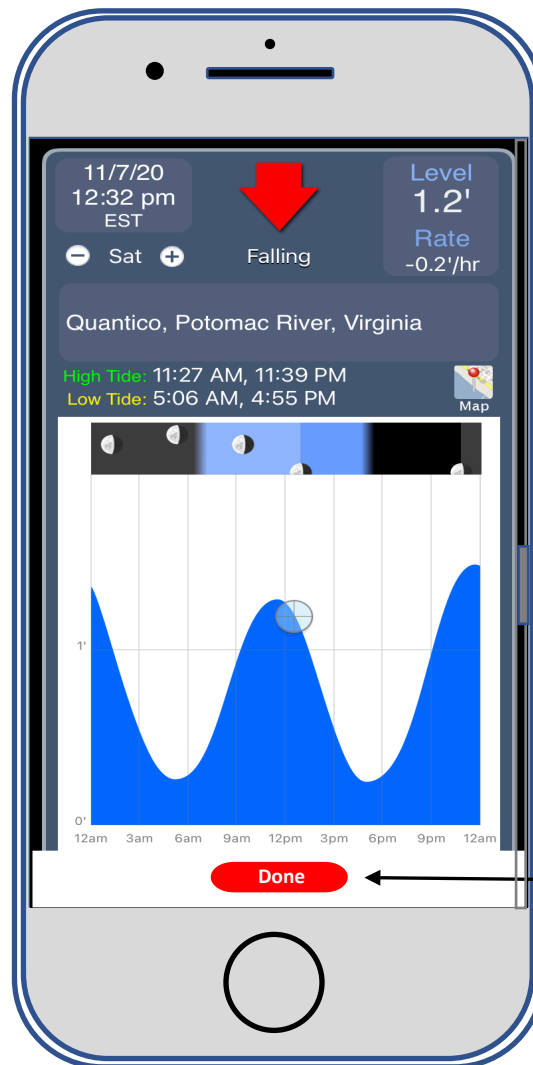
11/7/20
12:32 pm
EST

Level
1.2'
Rate
-0.2'/hr

Sat

Falling

Quantico, Potomac River, Virginia

High Tide: 11:27 AM, 11:39 PM
Low Tide: 5:06 AM, 4:55 PM

Map

1'

0'

12am 3am 6am 9am 12pm 3pm 6pm 9pm 12am

Done